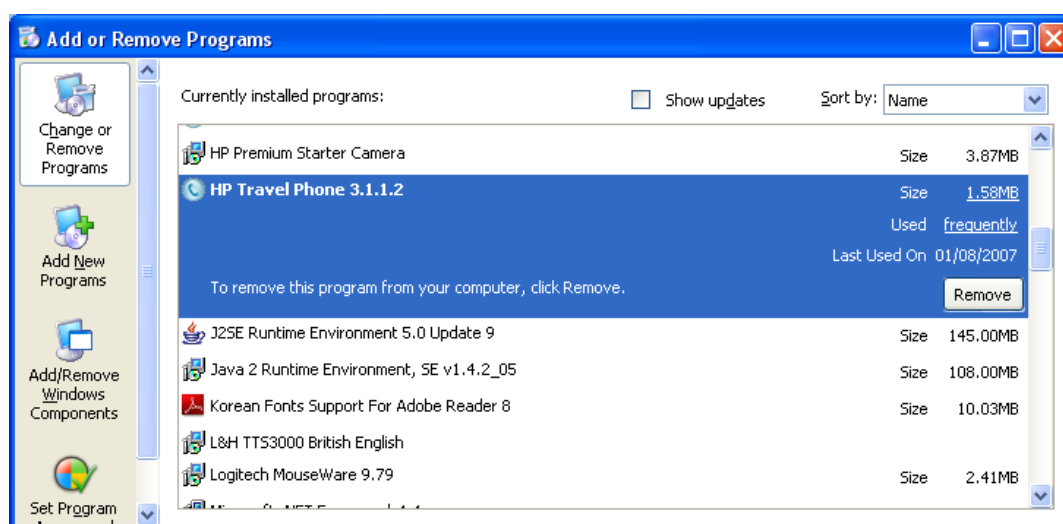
Add or Remove Programs

Change or Remove Programs

Add New Programs

Add/Remove Windows Components

Set Program

Currently installed programs:

Show updates

Sort by: Name

HP Premium Starter Camera Size 3.87MB

HP Travel Phone 3.1.1.2 Size 1.58MB

Used frequently

Last Used On 01/08/2007

To remove this program from your computer, click Remove.

Remove

J2SE Runtime Environment 5.0 Update 9 Size 145.00MB

Java 2 Runtime Environment, SE v1.4.2_05 Size 108.00MB

Korean Fonts Support For Adobe Reader 8 Size 10.03MB

L&H TTS3000 British English

Logitech MouseWare 9.79 Size 2.41MB

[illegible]